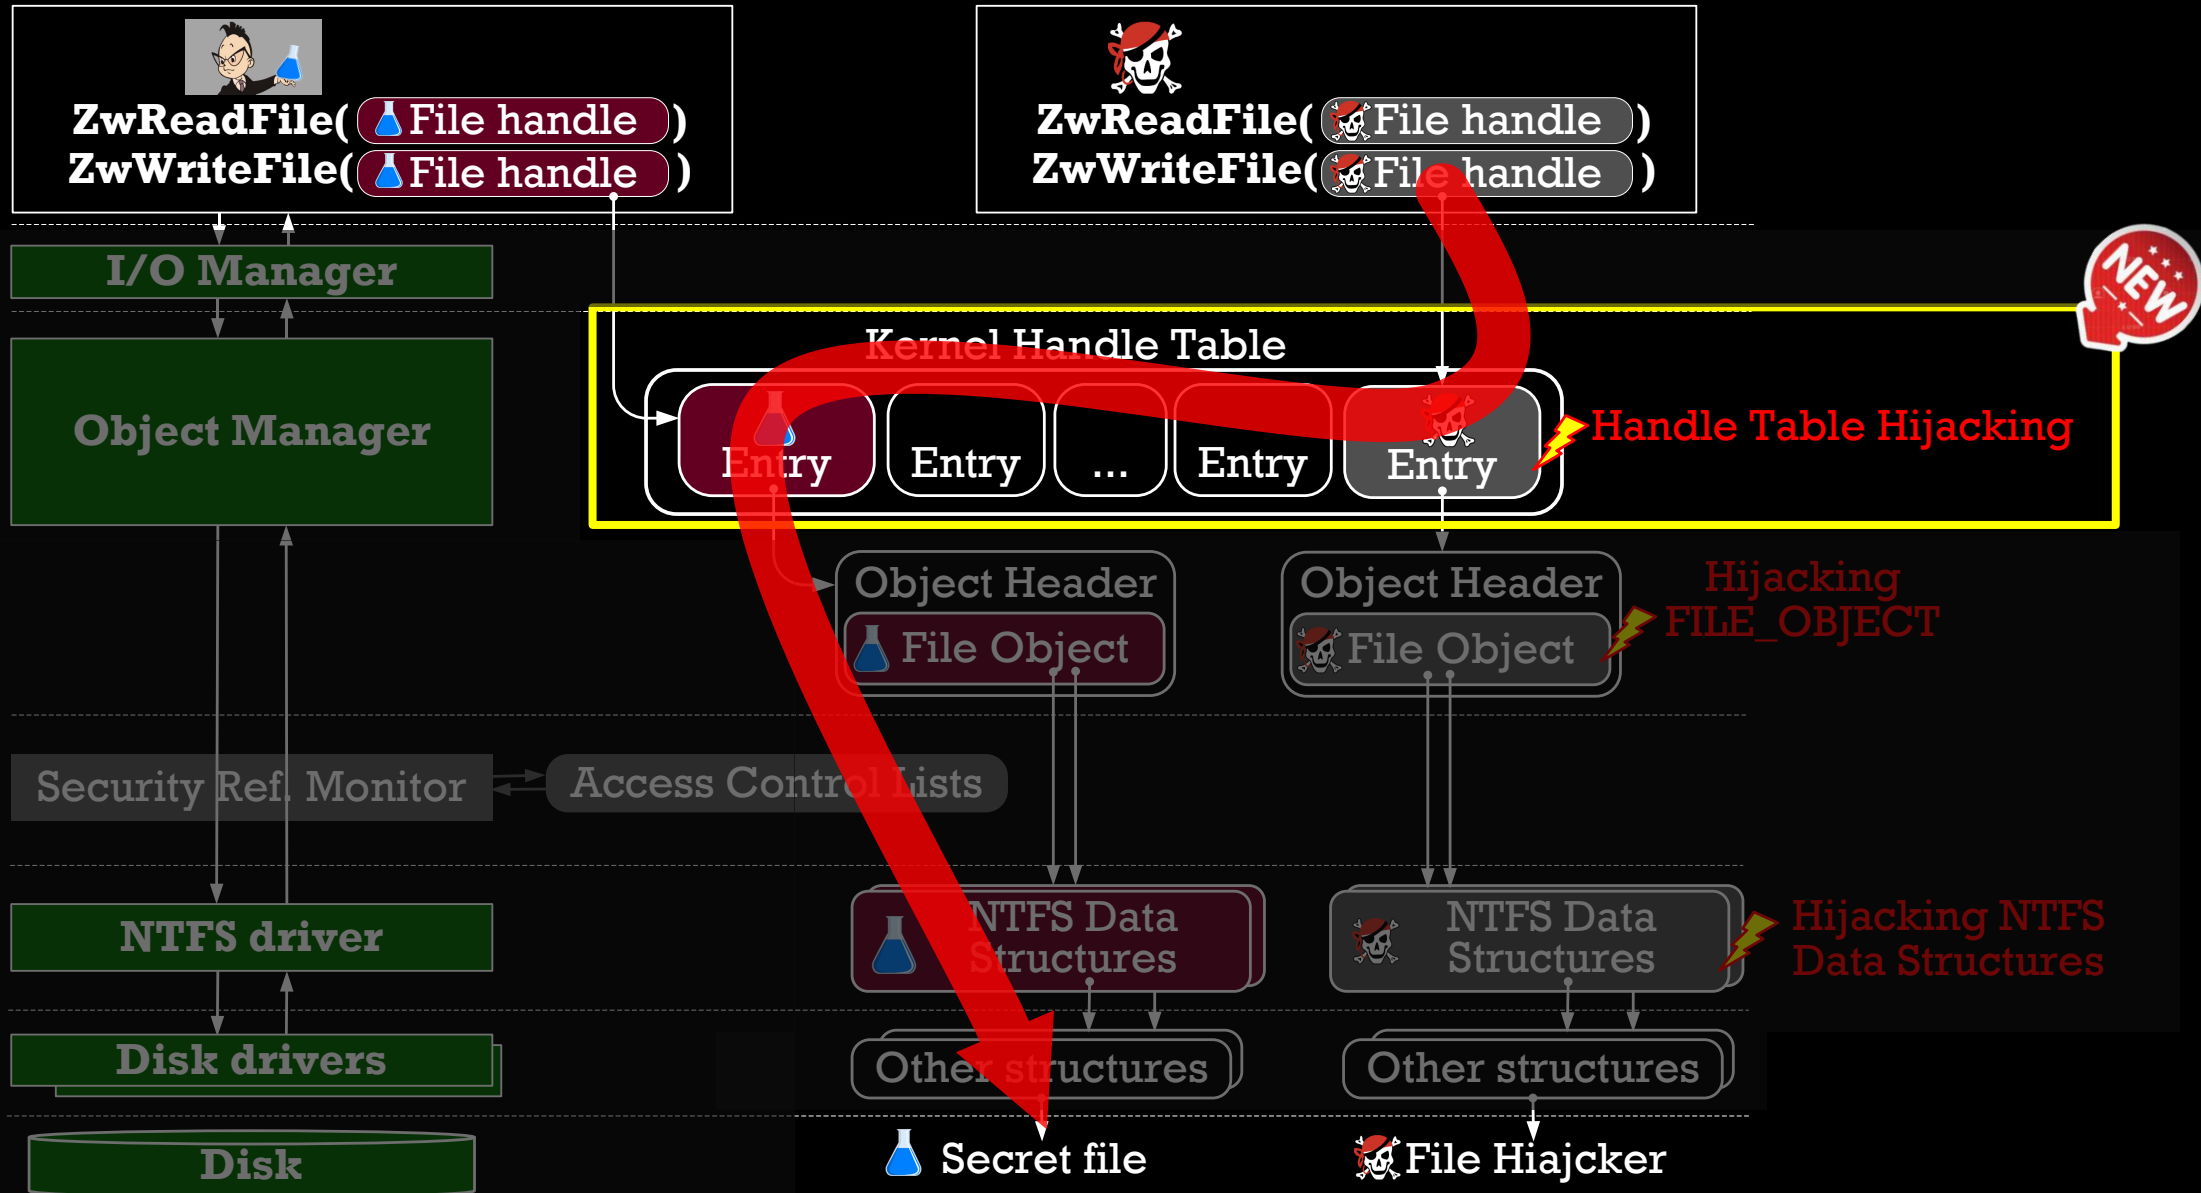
ZwReadFile( File handle )
ZwWriteFile( File handle )

ZwReadFile( File handle )
ZwWriteFile( File handle )

NEW

I/O Manager

Object Manager

Kernel Handle Table

Entry | Entry | ... | Entry | Entry

Handle Table Hijacking

Object Header
File Object

Object Header
File Object

Hijacking FILE_OBJECT

Security Ref. Monitor

Access Control Lists

NTFS driver

NTFS Data Structures

NTFS Data Structures

Hijacking NTFS Data Structures

Disk drivers

Other structures

Other structures

Disk

Secret file

File Hiajcker